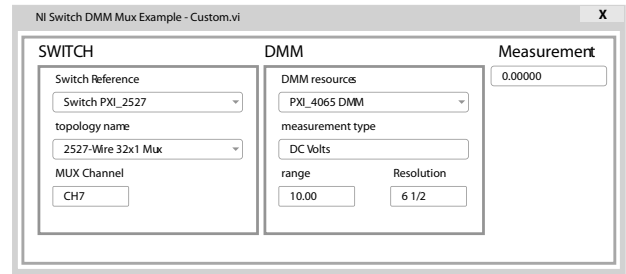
NI Switch DMM Mux Example - Custom.vi

X

SWITCH

Switch Reference

Switch PXI_2527

topology name

2527-Wire 32x1 Mux

MUX Channel

CH7

DMM

DMM resources

PXI_4065 DMM

measurement type

DC Volts

range

10.00

Resolution

6 1/2

Measurement

0.00000